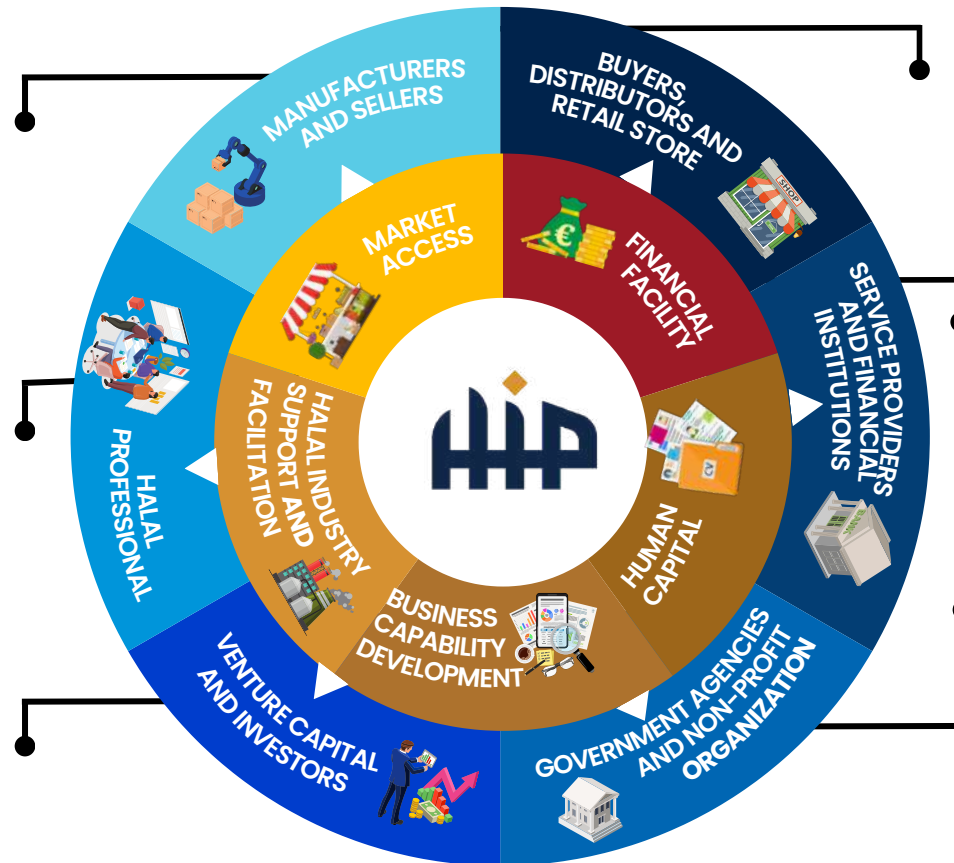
MANUFACTURERS AND SELLERS

BUYERS, DISTRIBUTORS AND RETAIL STORE

SERVICE PROVIDERS AND FINANCIAL INSTITUTIONS

GOVERNMENT AGENCIES AND NON-PROFIT ORGANIZATION

VENTURE CAPITAL AND INVESTORS

HALAL PROFESSIONAL

MARKET ACCESS

FINANCIAL FACILITY

HUMAN CAPITAL

BUSINESS CAPABILITY DEVELOPMENT

HALAL INDUSTRY SUPPORT AND FACILITATION

HIP

SHOP

CV